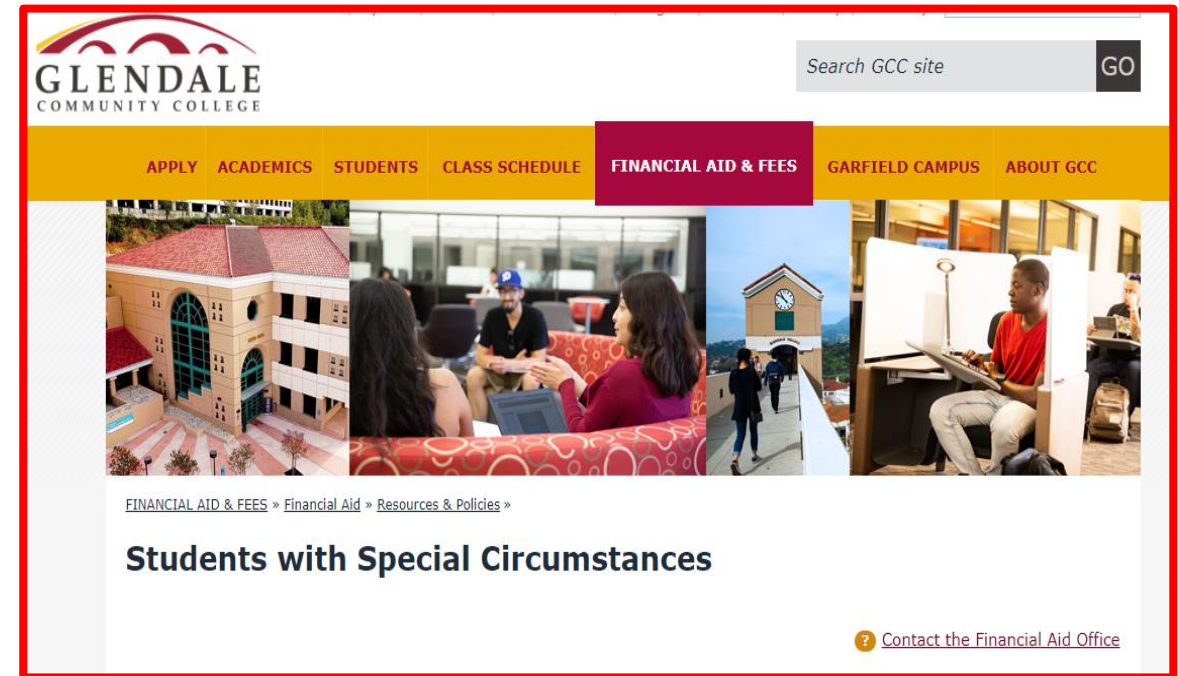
GLENDALE
COMMUNITY COLLEGE

Search GCC site GO

APPLY ACADEMICS STUDENTS CLASS SCHEDULE FINANCIAL AID & FEES GARFIELD CAMPUS ABOUT GCC

FINANCIAL AID & FEES » Financial Aid » Resources & Policies »

Students with Special Circumstances

Contact the Financial Aid Office